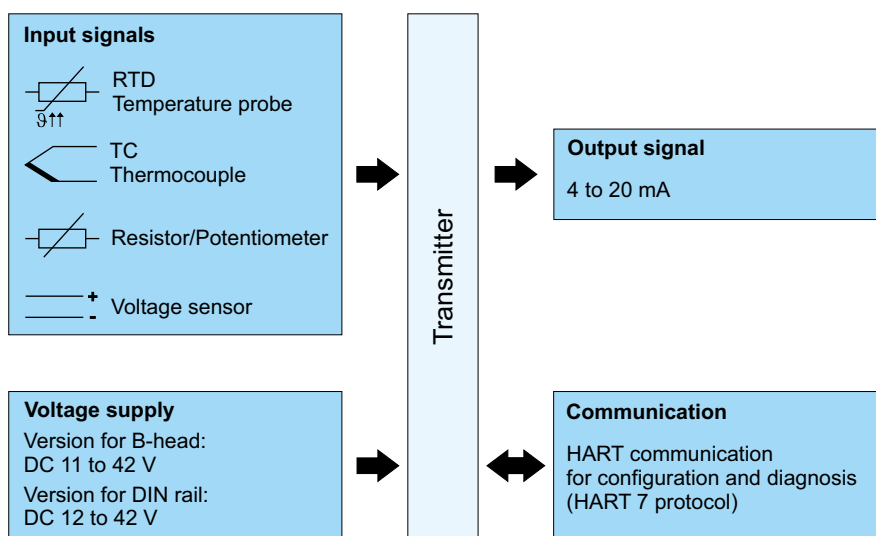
Input signals

RTD
Temperature probe

$\vartheta\uparrow\uparrow$

TC
Thermocouple

Resistor/Potentiometer

+
-
Voltage sensor

Transmitter

Output signal

4 to 20 mA

Voltage supply

Version for B-head:
DC 11 to 42 V

Version for DIN rail:
DC 12 to 42 V

Communication

HART communication
for configuration and diagnosis
(HART 7 protocol)